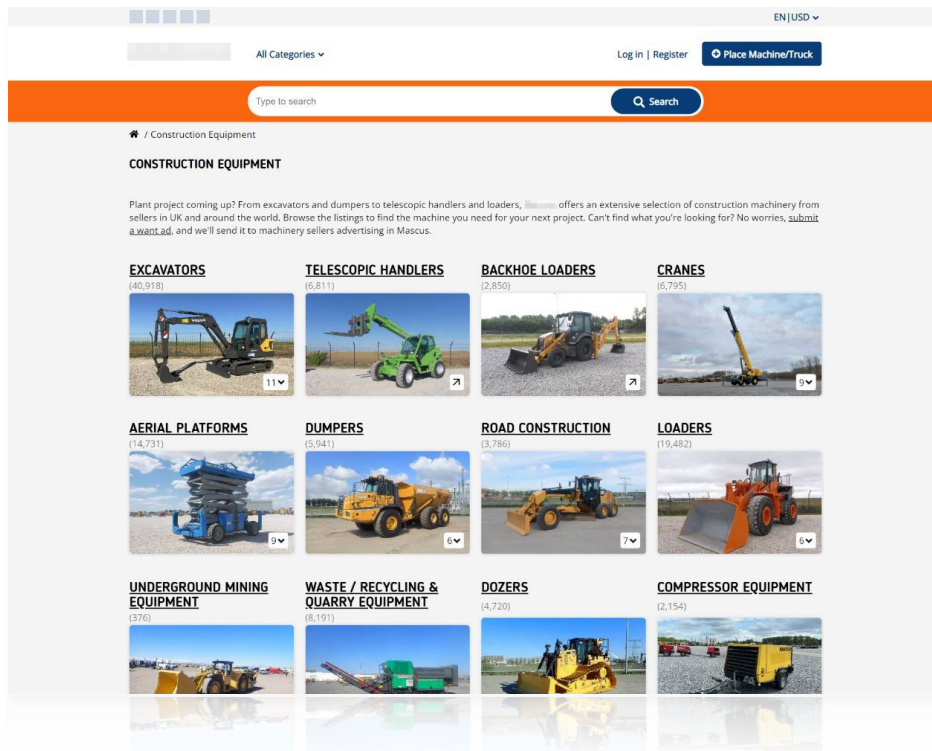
EN|USD

All Categories

Log in | Register

Place Machine/Truck

Type to search

Search

/ Construction Equipment

CONSTRUCTION EQUIPMENT

Plant project coming up? From excavators and dumpers to telescopic handlers and loaders, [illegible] offers an extensive selection of construction machinery from sellers in UK and around the world. Browse the listings to find the machine you need for your next project. Can't find what you're looking for? No worries, submit a want ad, and we'll send it to machinery sellers advertising in Mascus.

EXCAVATORS
(40,918)
11

TELESCOPIC HANDLERS
(6,811)

BACKHOE LOADERS
(2,850)

CRANES
(6,795)
9

AERIAL PLATFORMS
(14,731)
9

DUMPERS
(5,941)
6

ROAD CONSTRUCTION
(3,786)
7

LOADERS
(19,482)
6

UNDERGROUND MINING EQUIPMENT
(376)

WASTE / RECYCLING & QUARRY EQUIPMENT
(8,191)

DOZERS
(4,720)

COMPRESSOR EQUIPMENT
(2,154)